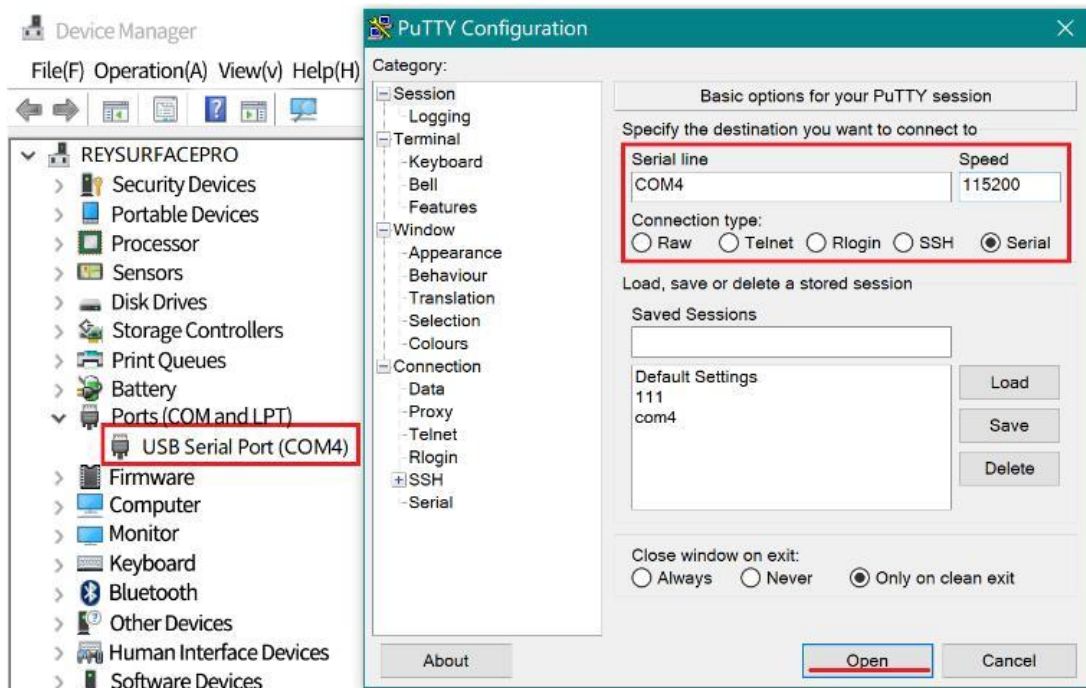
Device Manager

File(F) Operation(A) View(v) Help(H)

REYSURFACEPRO
Security Devices
Portable Devices
Processor
Sensors
Disk Drives
Storage Controllers
Print Queues
Battery
Ports (COM and LPT)
USB Serial Port (COM4)
Firmware
Computer
Monitor
Keyboard
Bluetooth
Other Devices
Human Interface Devices
Software Devices

PuTTY Configuration

Category:
Session
Logging
Terminal
Keyboard
Bell
Features
Window
Appearance
Behaviour
Translation
Selection
Colours
Connection
Data
Proxy
Telnet
Rlogin
SSH
Serial

Basic options for your PuTTY session
Specify the destination you want to connect to
Serial line
COM4
Speed
115200
Connection type:
Raw Telnet Rlogin SSH Serial
Load, save or delete a stored session
Saved Sessions
Default Settings
111
com4
Load
Save
Delete
Close window on exit:
Always Never Only on clean exit
About
Open
Cancel